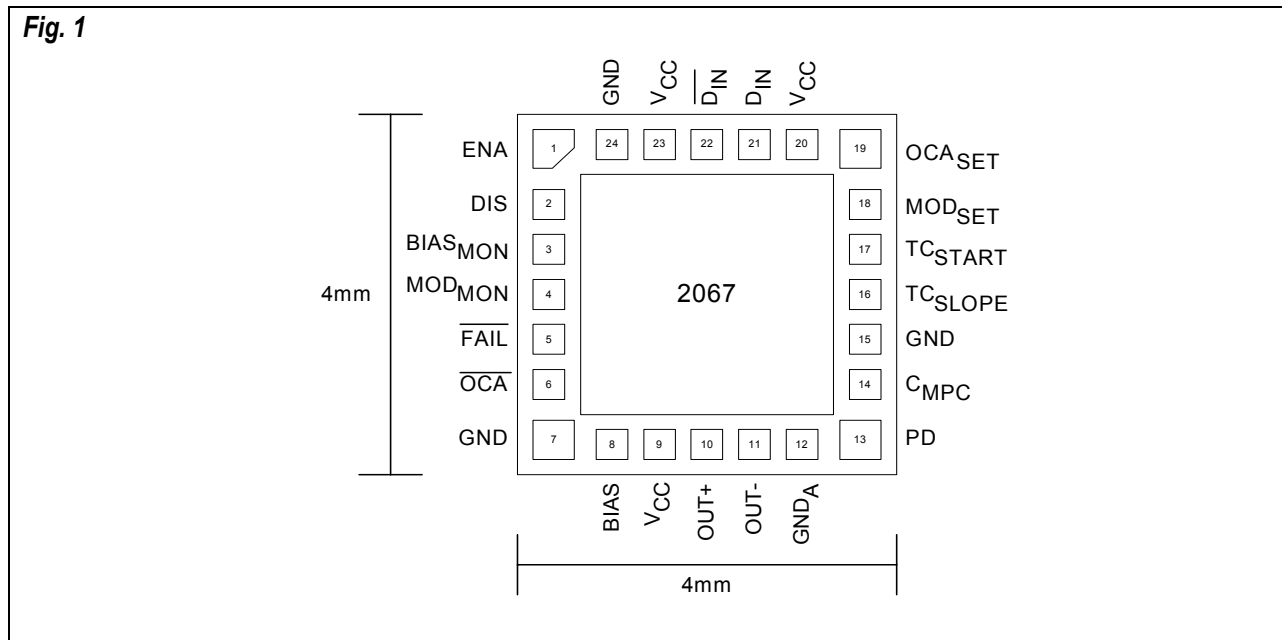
Fig. 1

GND $V_{CC}$ $\overline{D_{IN}}$ $D_{IN}$ $V_{CC}$

24 23 22 21 20

ENA 1

19 $OCA_{SET}$

DIS 2

18 $MOD_{SET}$

$BIAS_{MON}$ 3

17 $TC_{START}$

4mm

$MOD_{MON}$ 4

2067

16 $TC_{SLOPE}$

$\overline{FAIL}$ 5

15 GND

$\overline{OCA}$ 6

14 $C_{MPC}$

GND 7

8 9 10 11 12

13 PD

BIAS $V_{CC}$ OUT+ OUT- $GND_A$

4mm